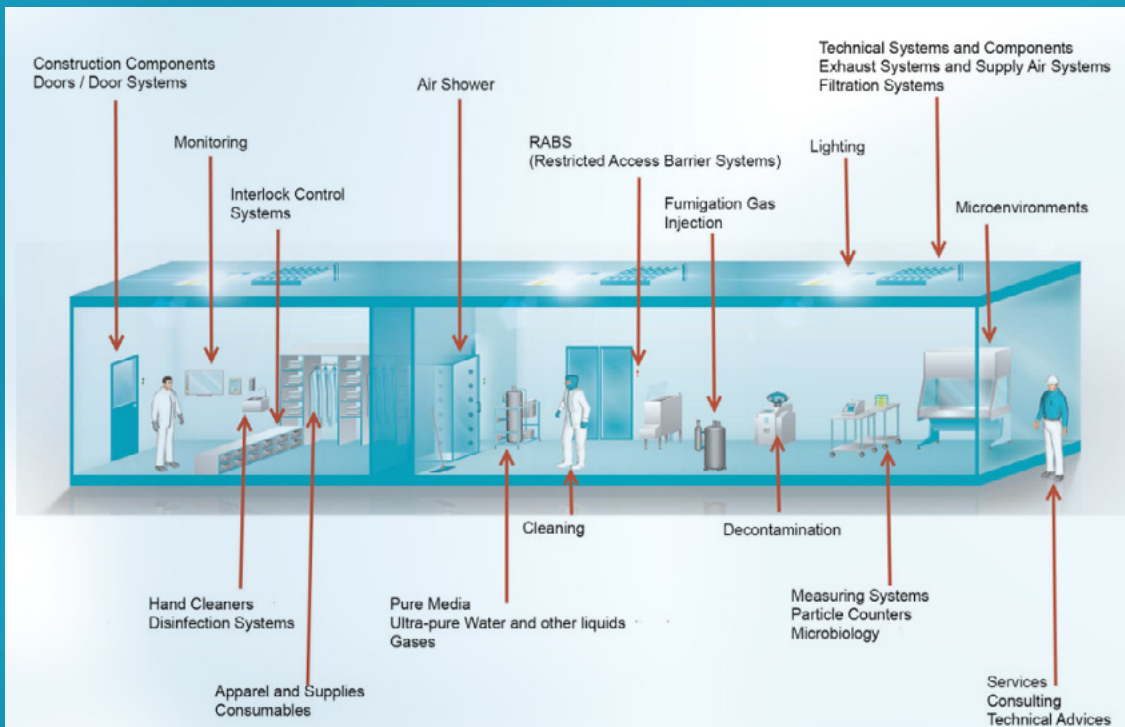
Construction Components
Doors / Door Systems

Monitoring

Interlock Control Systems

Air Shower

RABS
(Restricted Access Barrier Systems)

Fumigation Gas Injection

Lighting

Technical Systems and Components
Exhaust Systems and Supply Air Systems
Filtration Systems

Microenvironments

Cleaning

Decontamination

Hand Cleaners
Disinfection Systems

Pure Media
Ultra-pure Water and other liquids
Gases

Measuring Systems
Particle Counters
Microbiology

Apparel and Supplies
Consumables

Services
Consulting
Technical Advices